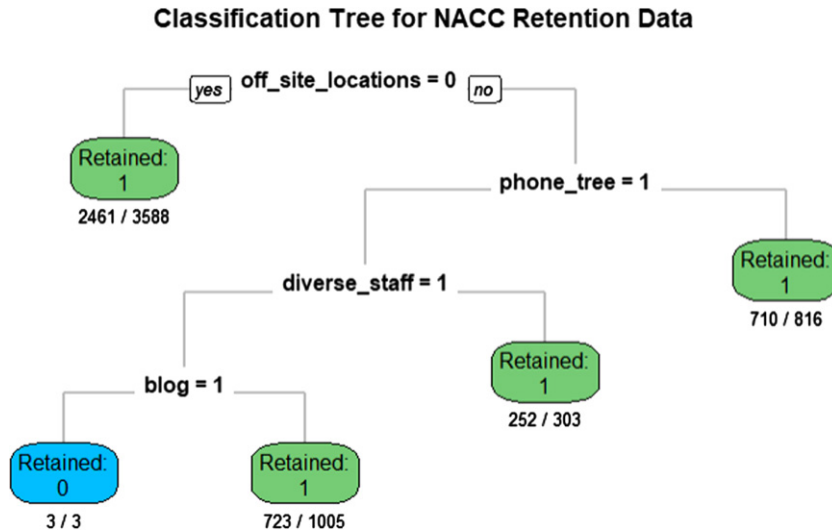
Classification Tree for NACC Retention Data

yes off_site_locations = 0 no

Retained:
1
2461 / 3588

phone_tree = 1

diverse_staff = 1

Retained:
1
710 / 816

blog = 1

Retained:
1
252 / 303

Retained:
0
3 / 3

Retained:
1
723 / 1005